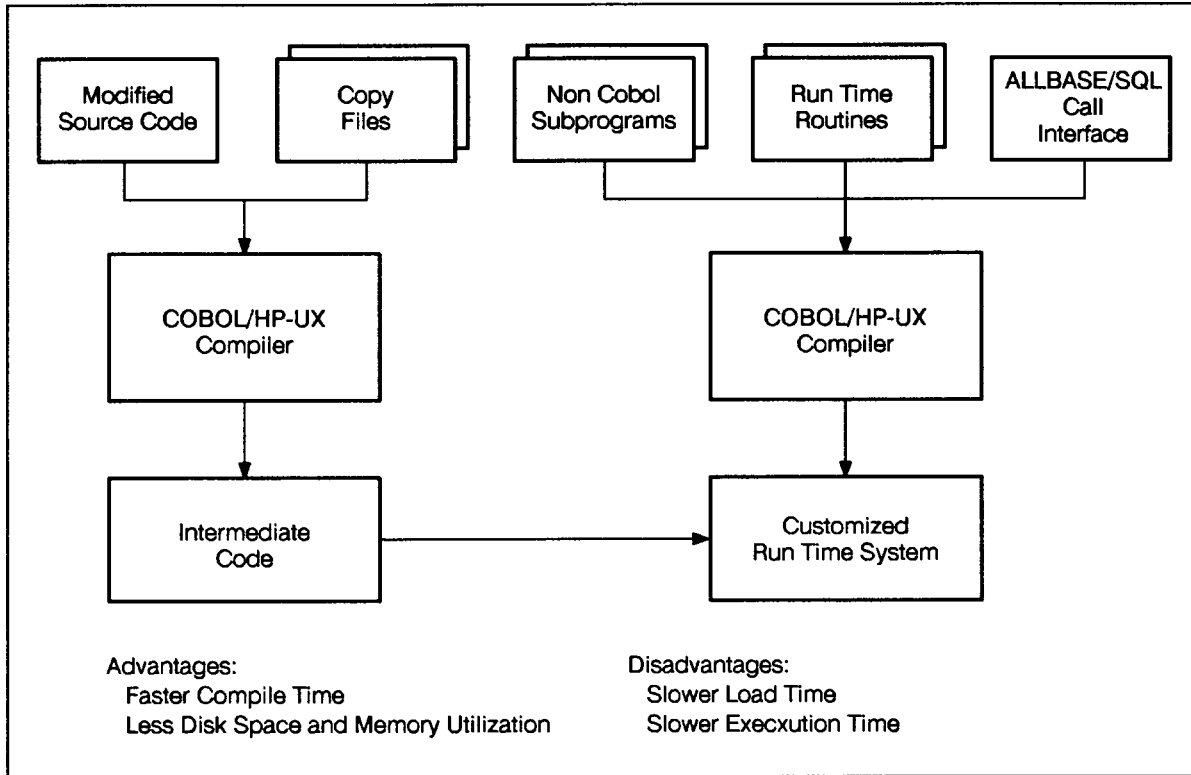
Modified Source Code

Copy Files

Non Cobol Subprograms

Run Time Routines

ALLBASE/SQL Call Interface

COBOL/HP-UX Compiler

COBOL/HP-UX Compiler

Intermediate Code

Customized Run Time System

Advantages:
Faster Compile Time
Less Disk Space and Memory Utilization

Disadvantages:
Slower Load Time
Slower Execxution Time